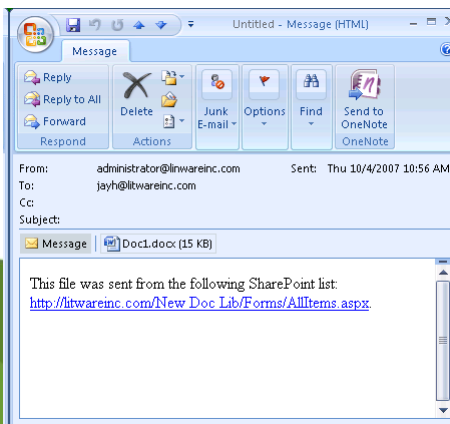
Untitled - Message (HTML)

Message

Reply
Reply to All
Forward
Respond

Delete
Actions

Junk E-mail

Options

Find

Send to OneNote
OneNote

From: administrator@linwareinc.com
Sent: Thu 10/4/2007 10:56 AM
To: jayh@litwareinc.com
Cc:
Subject:

Message
Doc1.docx (15 KB)

This file was sent from the following SharePoint list: http://litwareinc.com/New Doc Lib/Forms/AllItems.aspx.